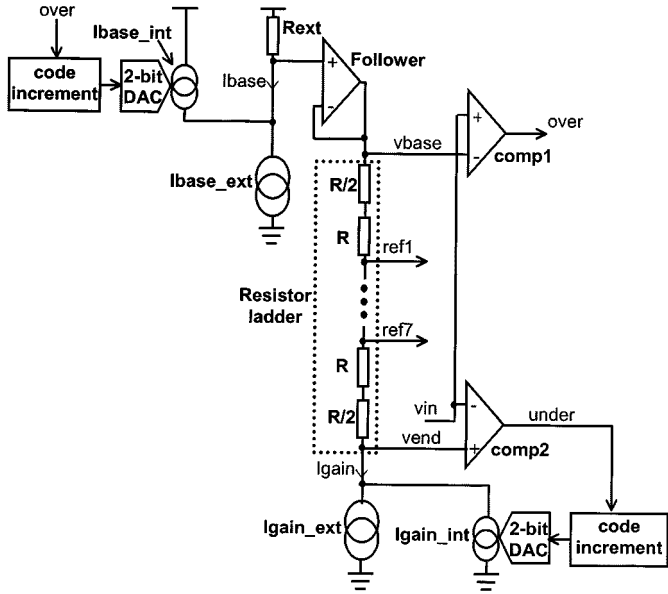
over
code increment
2-bit DAC
Ibase_int
Rext
Ibase
+
-
Follower
Ibase_ext
vbase
+
-
over
comp1
R/2
R
ref1
Resistor ladder
ref7
R
R/2
vin
vend
-
+
under
comp2
Igain
Igain_ext
Igain_int
2-bit DAC
code increment